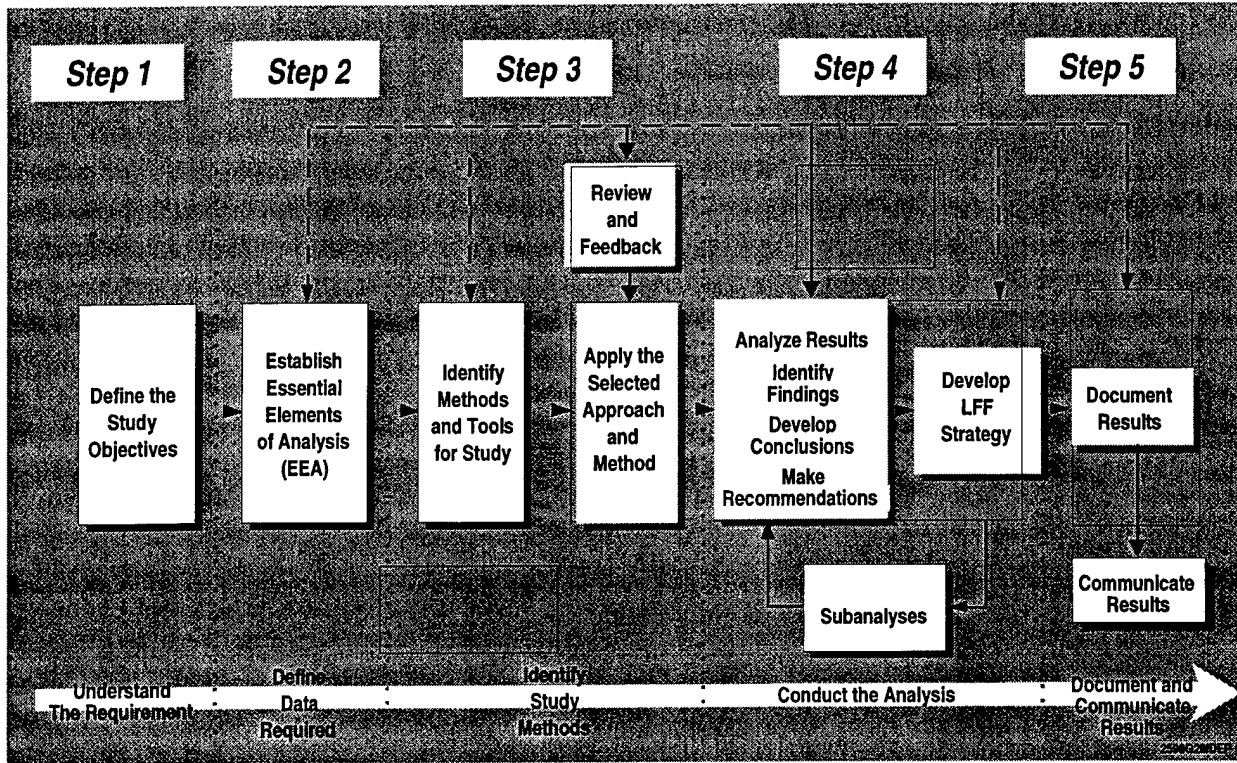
Step 1

Step 2

Step 3

Step 4

Step 5

Review and Feedback

Define the Study Objectives

Establish Essential Elements of Analysis (EEA)

Identify Methods and Tools for Study

Apply the Selected Approach and Method

Analyze Results
Identify Findings
Develop Conclusions
Make Recommendations

Develop LFF Strategy

Document Results

Subanalyses

Communicate Results

Understand The Requirement

Define Data Required

Identify Study Methods

Conduct the Analysis

Document and Communicate Results

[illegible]